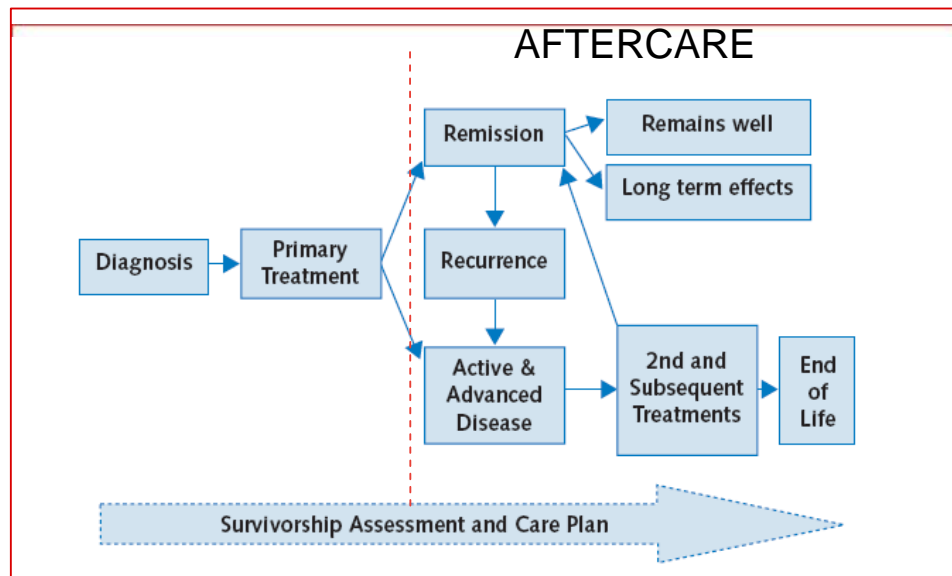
AFTERCARE

Diagnosis

Primary Treatment

Remission

Remains well

Long term effects

Recurrence

Active & Advanced Disease

2nd and Subsequent Treatments

End of Life

Survivorship Assessment and Care Plan